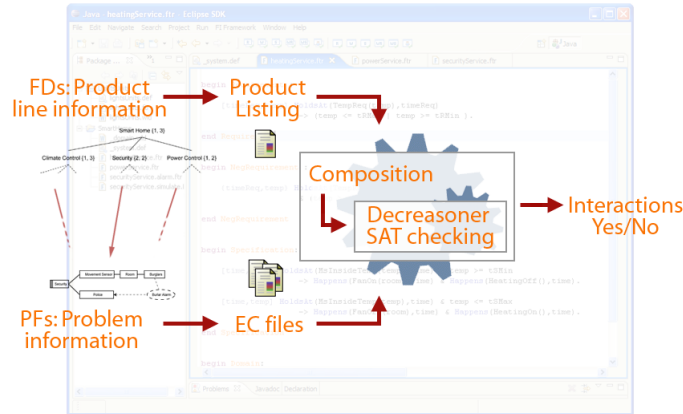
Java - heatingService.fdr - Eclipse SDK

File Edit Navigate Search Project Run FTFramework Window Help

Java

Package

_pubsec.def heatingService.fdr powerService.fdr securityService.fdr

FDs: Product line information

Product Listing

Smart Home (1, 3)

Climate Control (1, 3)

Security (2, 2)

Power Control (1, 3)

Composition

Decreasoner SAT checking

Interactions Yes/No

PFs: Problem information

EC files

Problems Javadoc Declaration